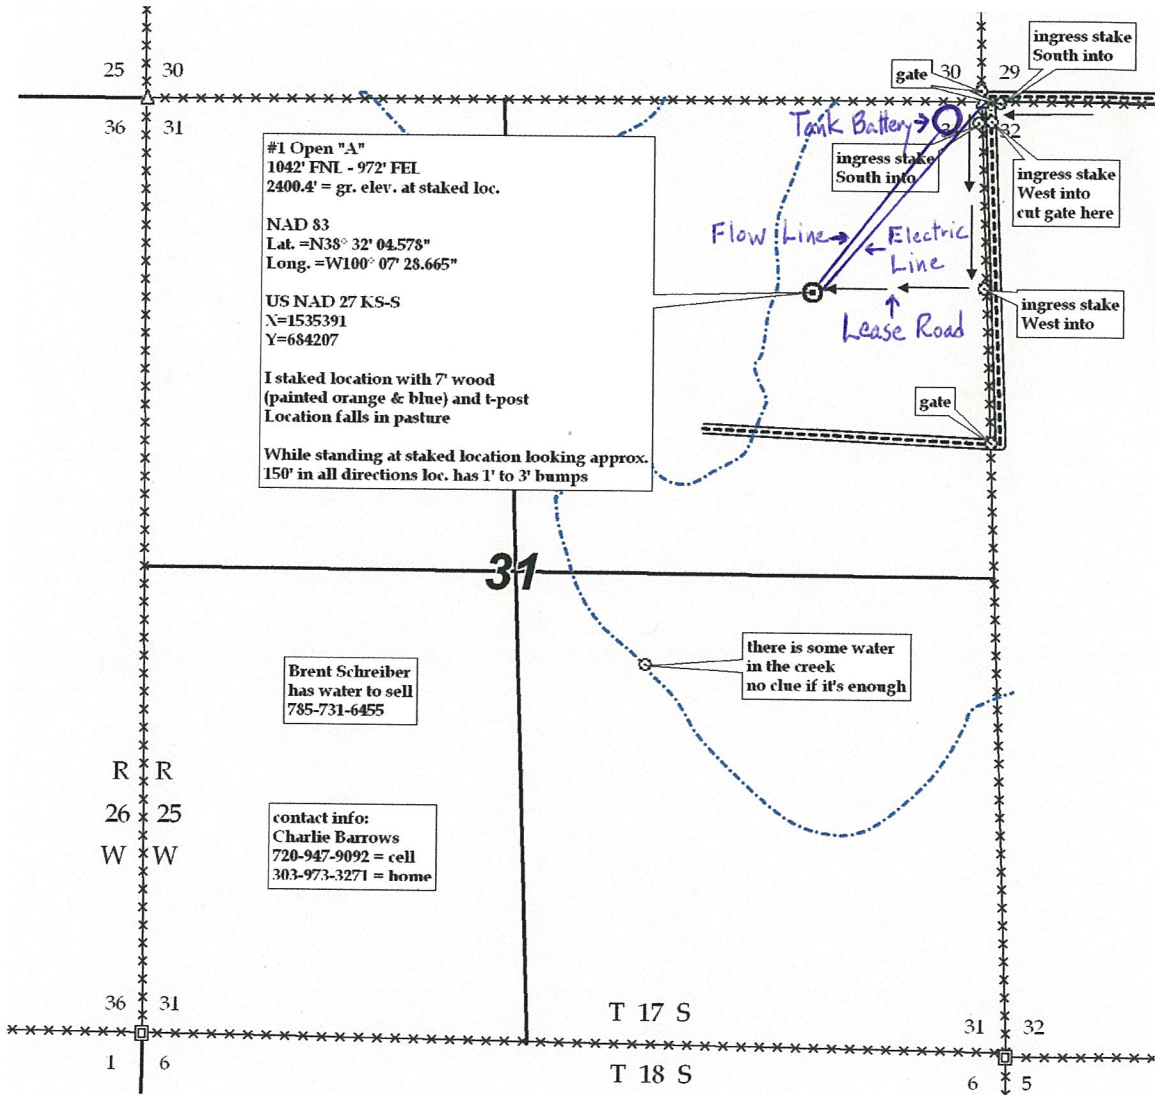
25 30
36 31

gate 30 29
ingress stake South into
32

Tank Battery
ingress stake South into
ingress stake West into cut gate here

#1 Open "A"
1042' FNL - 972' FEL
2400.4' = gr. elev. at staked loc.

NAD 83
Lat. =N38° 32' 04.578"
Long. =W100° 07' 28.665"

US NAD 27 KS-S
X=1535391
Y=684207

I staked location with 7' wood (painted orange & blue) and t-post
Location falls in pasture

While standing at staked location looking approx. 150' in all directions loc. has 1' to 3' bumps

Flow Line
Electric Line
Lease Road

ingress stake West into

gate

31

there is some water in the creek no clue if it's enough

Brent Schreiber has water to sell 785-731-6455

R R
26 25
W W

contact info:
Charlie Barrows
720-947-9092 = cell
303-973-3271 = home

36 31
1 6
T 17 S
T 18 S
31 32
6 5